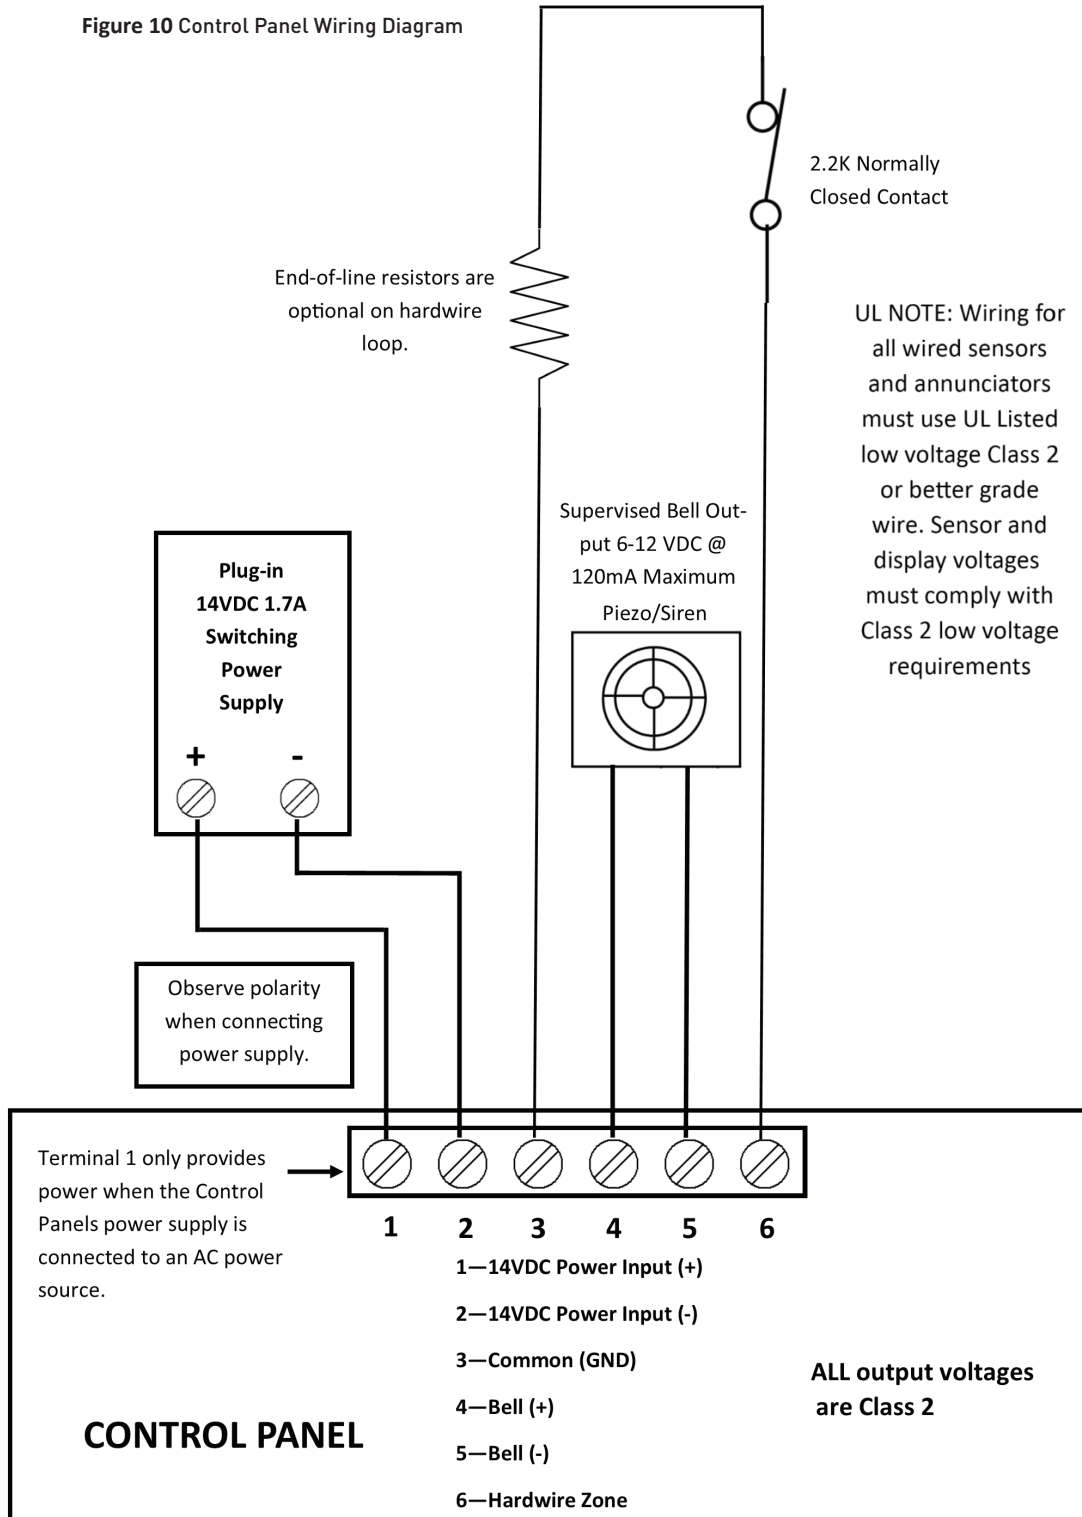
**Figure 10** Control Panel Wiring Diagram

2.2K Normally Closed Contact

End-of-line resistors are optional on hardwire loop.

UL NOTE: Wiring for all wired sensors and annunciators must use UL Listed low voltage Class 2 or better grade wire. Sensor and display voltages must comply with Class 2 low voltage requirements

Supervised Bell Output 6-12 VDC @ 120mA Maximum Piezo/Siren

Plug-in 14VDC 1.7A Switching Power Supply

+ -

Observe polarity when connecting power supply.

Terminal 1 only provides power when the Control Panels power supply is connected to an AC power source.

1 2 3 4 5 6

1—14VDC Power Input (+)

2—14VDC Power Input (-)

3—Common (GND)

4—Bell (+)

5—Bell (-)

6—Hardwire Zone

ALL output voltages are Class 2

CONTROL PANEL